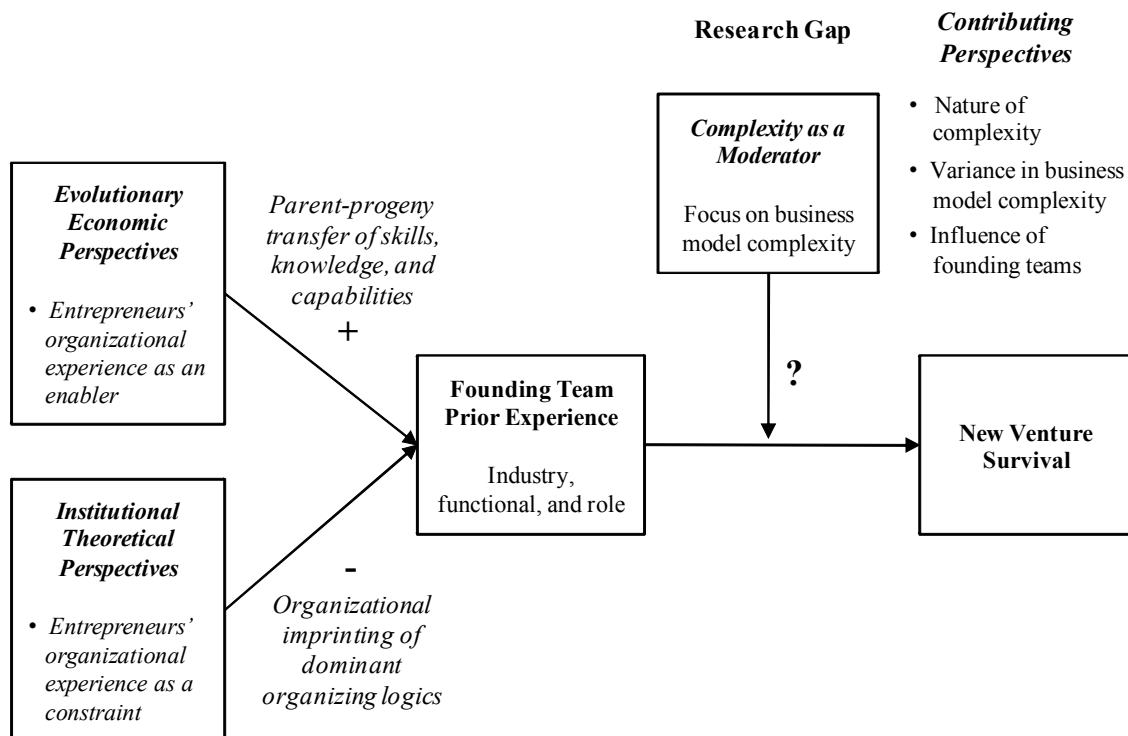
Research Gap

Contributing Perspectives

Complexity as a Moderator

Focus on business model complexity

• Nature of complexity
• Variance in business model complexity
• Influence of founding teams

Evolutionary Economic Perspectives

• Entrepreneurs' organizational experience as an enabler

Parent-progeny transfer of skills, knowledge, and capabilities

+

?

Founding Team Prior Experience

Industry, functional, and role

New Venture Survival

Institutional Theoretical Perspectives

• Entrepreneurs' organizational experience as a constraint

-

Organizational imprinting of dominant organizing logics